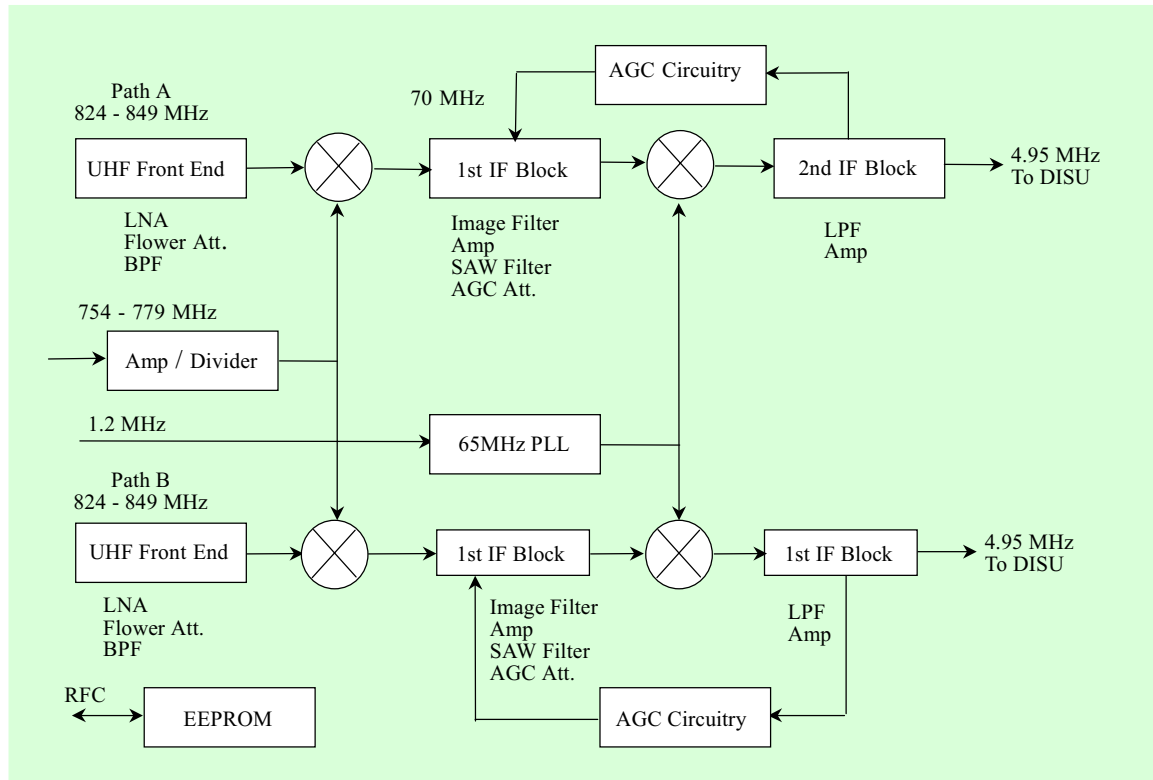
AGC Circuitry

Path A
824 - 849 MHz

70 MHz

UHF Front End

1st IF Block

2nd IF Block

4.95 MHz
To DISU

LNA
Flower Att.
BPF

Image Filter
Amp
SAW Filter
AGC Att.

LPF
Amp

754 - 779 MHz

Amp / Divider

1.2 MHz

65MHz PLL

Path B
824 - 849 MHz

UHF Front End

1st IF Block

1st IF Block

4.95 MHz
To DISU

LNA
Flower Att.
BPF

Image Filter
Amp
SAW Filter
AGC Att.

LPF
Amp

RFC

EEPROM

AGC Circuitry